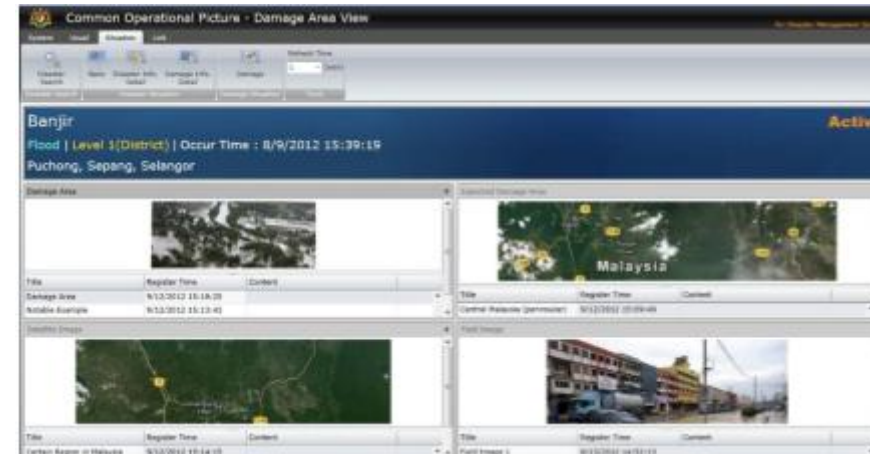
Common Operational Picture - Damage Area View

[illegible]

System Visual Disaster Link

Refresh Time

Disaster Search Basic Disaster Info Detail Damage Info Detail Damage

Banjir

Activ

Flood | Level 1(District) | Occur Time : 8/9/2012 15:39:19

Puchong, Sepang, Selangor

Damage Area

| Title | Register Time | Content |
|---|---|---|
| Damage Area | 9/12/2012 15:16:20 | |
| Notable Example | 9/12/2012 15:13:41 | |

Expected Damage Area

Malaysia

| Title | Register Time | Content |
|---|---|---|
| Central Malaysia (peninsular) | 9/12/2012 15:09:49 | |

Satellite Image

| Title | Register Time | Content |
|---|---|---|
| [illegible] | 9/12/2012 15:14:15 | |

Field Image

| Title | Register Time | Content |
|---|---|---|
| Field Image 1 | 9/12/2012 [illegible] | |